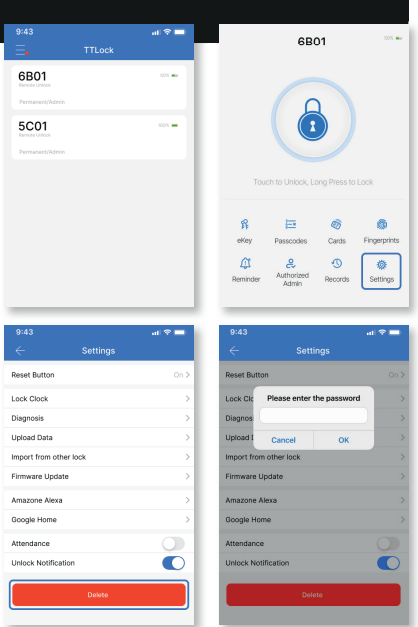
9:43

TTLock

6B01
Remote Unlock
50%
Permanent/Admin

5C01
Remote Unlock
100%
Permanent/Admin

6B01
50%

Touch to Unlock, Long Press to Lock

eKey
Passcodes
Cards
Fingerprints
Reminder
Authorized Admin
Records
Settings

9:43

Settings

Reset Button
On
Lock Clock
Diagnosis
Upload Data
Import from other lock
Firmware Update
Amazone Alexa
Google Home
Attendance
Unlock Notification

Delete

9:43

Settings

Reset Button
On
Lock Clock
Diagnosis
Upload Data
Import from other lock
Firmware Update
Amazone Alexa
Google Home
Attendance
Unlock Notification

Please enter the password
Cancel
OK

Delete